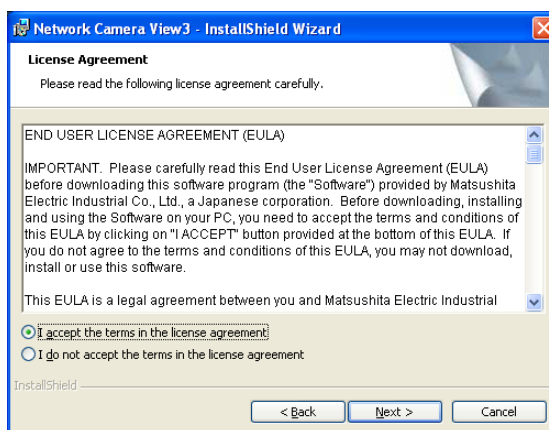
Network Camera View3 - InstallShield Wizard

License Agreement

Please read the following license agreement carefully.

END USER LICENSE AGREEMENT (EULA)

IMPORTANT. Please carefully read this End User License Agreement (EULA) before downloading this software program (the "Software") provided by Matsushita Electric Industrial Co., Ltd., a Japanese corporation. Before downloading, installing and using the Software on your PC, you need to accept the terms and conditions of this EULA by clicking on "I ACCEPT" button provided at the bottom of this EULA. If you do not agree to the terms and conditions of this EULA, you may not download, install or use this software.

This EULA is a legal agreement between you and Matsushita Electric Industrial

I accept the terms in the license agreement

I do not accept the terms in the license agreement

InstallShield

< Back

Next >

Cancel